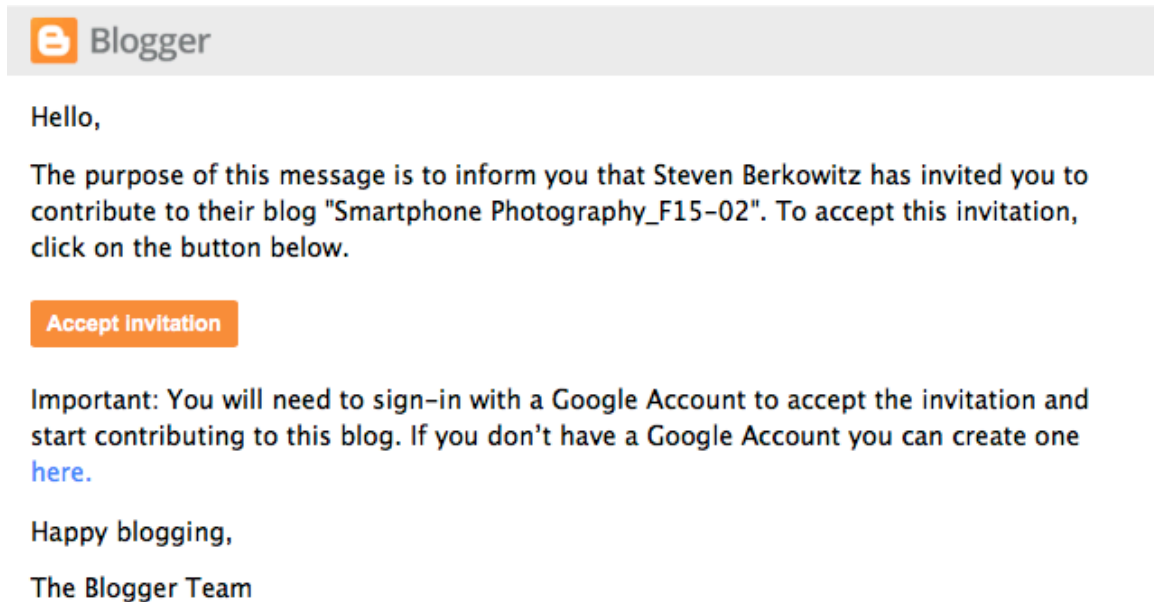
Blogger

Hello,

The purpose of this message is to inform you that Steven Berkowitz has invited you to contribute to their blog "Smartphone Photography_F15-02". To accept this invitation, click on the button below.

Accept invitation

Important: You will need to sign-in with a Google Account to accept the invitation and start contributing to this blog. If you don't have a Google Account you can create one here.

Happy blogging,

The Blogger Team